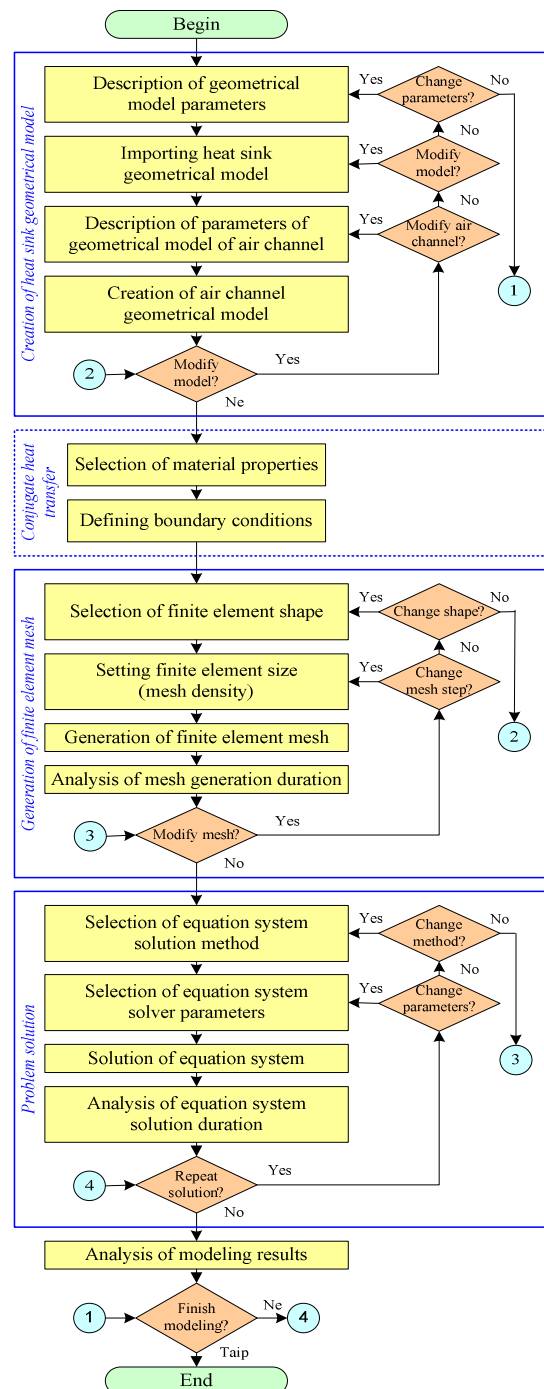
Begin

Creation of heat sink geometrical model

Description of geometrical model parameters

Yes

Change parameters?

No

No

Importing heat sink geometrical model

Yes

Modify model?

No

Description of parameters of geometrical model of air channel

Yes

Modify air channel?

Creation of air channel geometrical model

1

2

Modify model?

Yes

Ne

Conjugate heat transfer

Selection of material properties

Defining boundary conditions

Generation of finite element mesh

Selection of finite element shape

Yes

Change shape?

No

No

Setting finite element size (mesh density)

Yes

Change mesh step?

Generation of finite element mesh

2

Analysis of mesh generation duration

3

Modify mesh?

Yes

No

Problem solution

Selection of equation system solution method

Yes

Change method?

No

No

Selection of equation system solver parameters

Yes

Change parameters?

Solution of equation system

3

Analysis of equation system solution duration

4

Repeat solution?

Yes

No

Analysis of modeling results

1

Finish modeling?

Ne

4

Taip

End